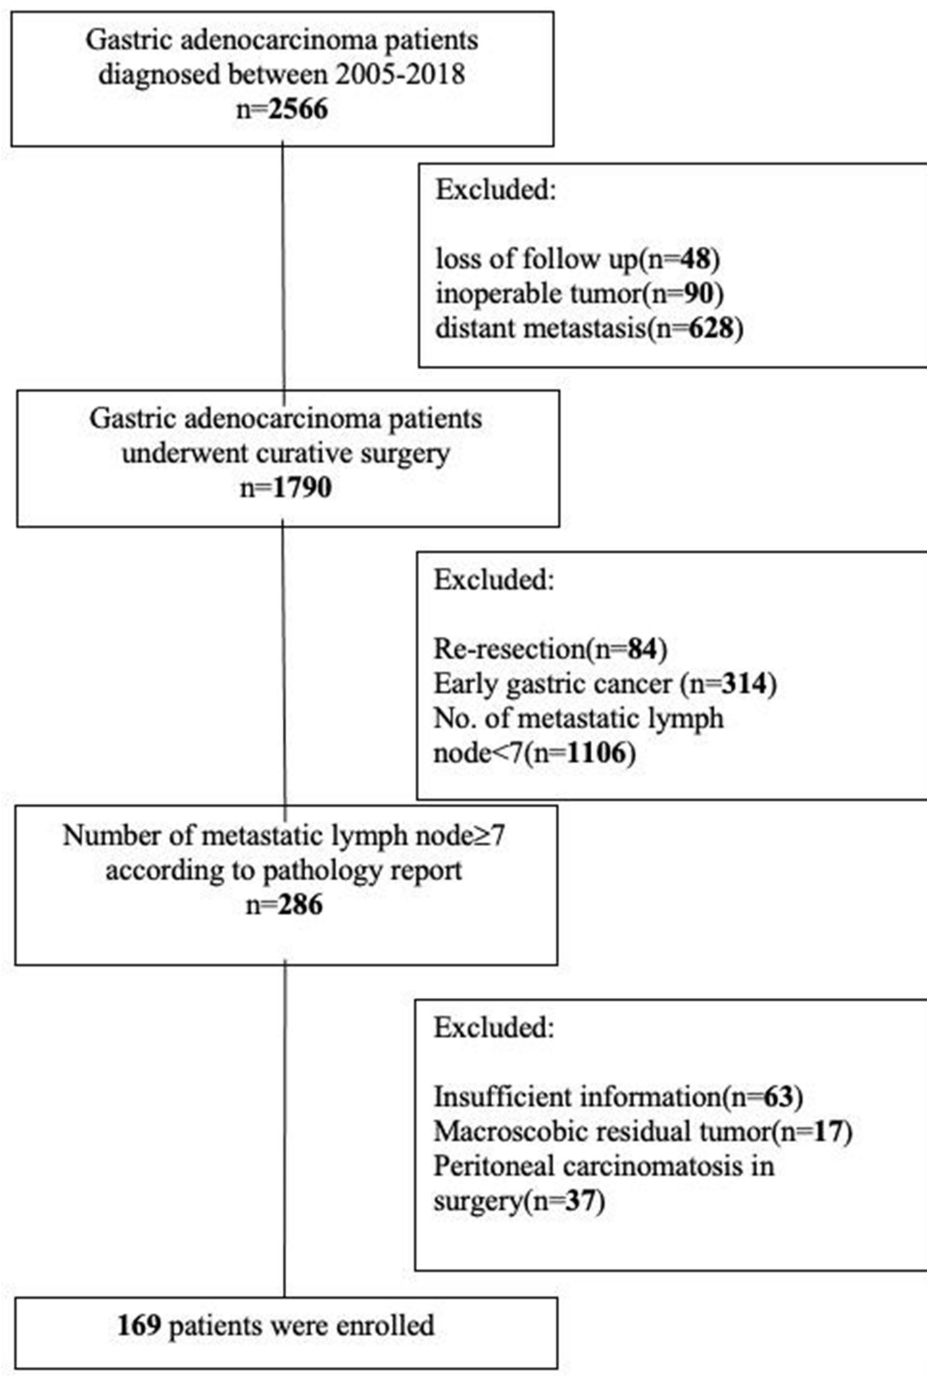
Gastric adenocarcinoma patients diagnosed between 2005-2018
n=2566

Excluded:

loss of follow up(n=48)
inoperable tumor(n=90)
distant metastasis(n=628)

Gastric adenocarcinoma patients underwent curative surgery
n=1790

Excluded:

Re-resection(n=84)
Early gastric cancer (n=314)
No. of metastatic lymph node<7(n=1106)

Number of metastatic lymph node≥7 according to pathology report
n=286

Excluded:

Insufficient information(n=63)
Macroscobic residual tumor(n=17)
Peritoneal carcinomatosis in surgery(n=37)

169 patients were enrolled